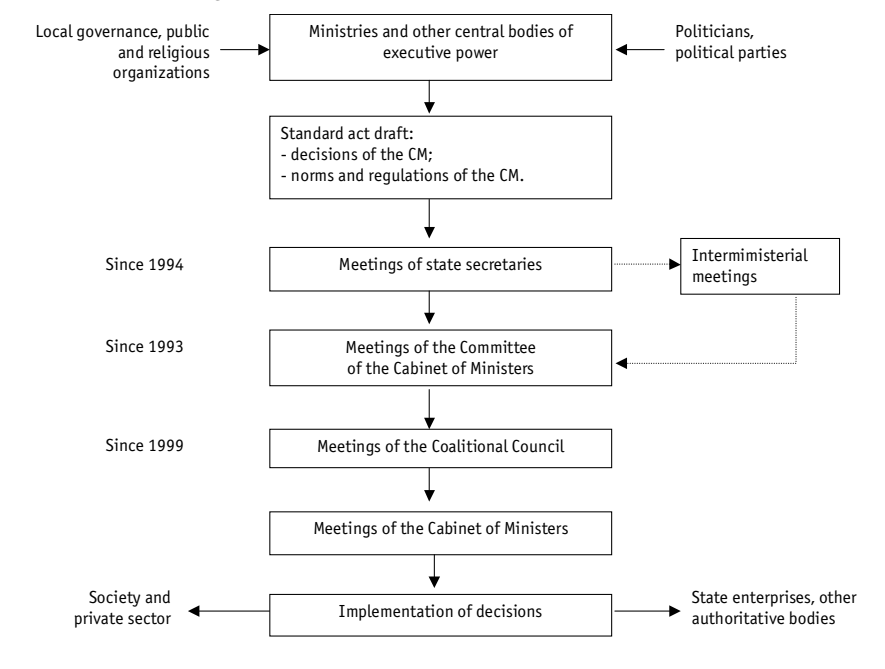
Local governance, public and religious organizations

Ministries and other central bodies of executive power

Politicians, political parties

Standard act draft:
- decisions of the CM;
- norms and regulations of the CM.

Since 1994

Meetings of state secretaries

Intermimisterial meetings

Since 1993

Meetings of the Committee of the Cabinet of Ministers

Since 1999

Meetings of the Coalitional Council

Meetings of the Cabinet of Ministers

Society and private sector

Implementation of decisions

State enterprises, other authoritative bodies